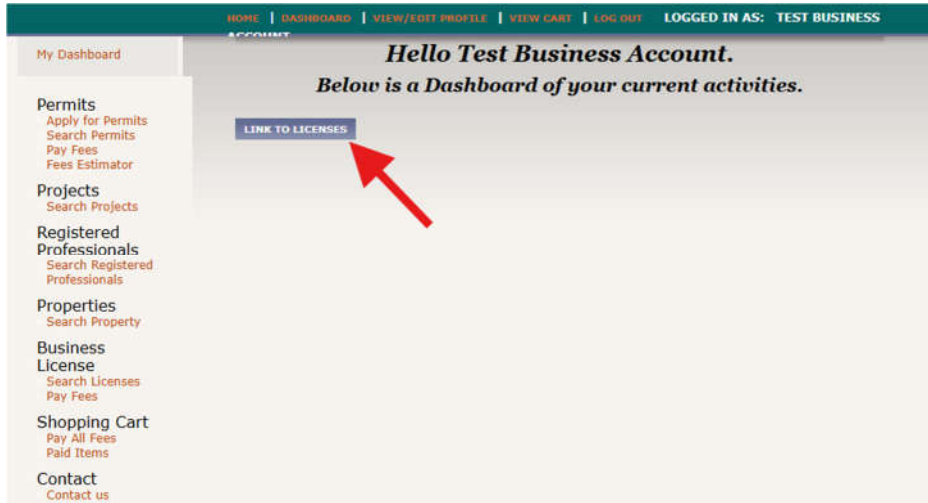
HOME | DASHBOARD | VIEW/EDIT PROFILE | VIEW CART | LOG OUT LOGGED IN AS: TEST BUSINESS ACCOUNT

My Dashboard

Hello Test Business Account.

Below is a Dashboard of your current activities.

LINK TO LICENSES

Permits
Apply for Permits
Search Permits
Pay Fees
Fees Estimator

Projects
Search Projects

Registered Professionals
Search Registered Professionals

Properties
Search Property

Business License
Search Licenses
Pay Fees

Shopping Cart
Pay All Fees
Paid Items

Contact
Contact us